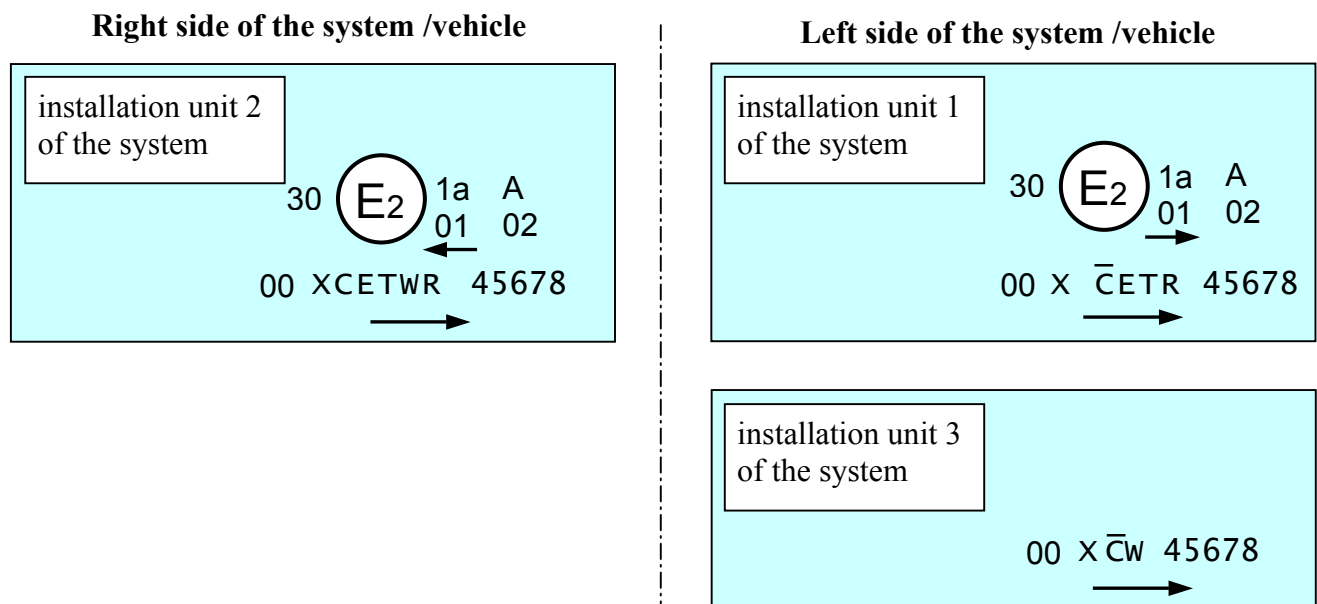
Right side of the system /vehicle

installation unit 2 of the system

30 $E_2$ 1a A
01 02

00 XCETWR 45678

Left side of the system /vehicle

installation unit 1 of the system

30 $E_2$ 1a A
01 02

00 X $\bar{C}$ETR 45678

installation unit 3 of the system

00 X$\bar{C}$W 45678